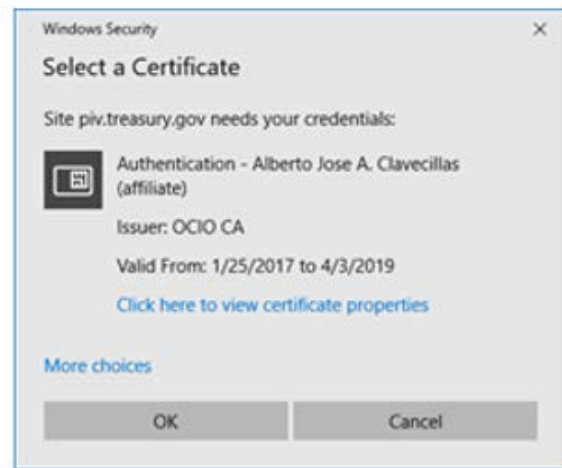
Windows Security

×

Select a Certificate

Site piv.treasury.gov needs your credentials:

Authentication - Alberto Jose A. Clavecillas (affiliate)

Issuer: OCIO CA

Valid From: 1/25/2017 to 4/3/2019

Click here to view certificate properties

More choices

OK

Cancel